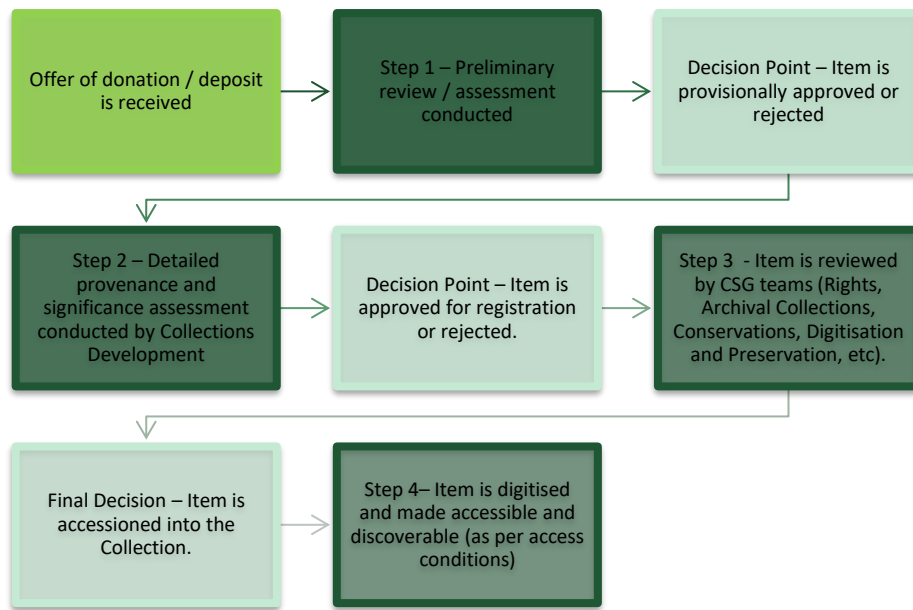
Offer of donation / deposit is received

Step 1 – Preliminary review / assessment conducted

Decision Point – Item is provisionally approved or rejected

Step 2 – Detailed provenance and significance assessment conducted by Collections Development

Decision Point – Item is approved for registration or rejected.

Step 3 - Item is reviewed by CSG teams (Rights, Archival Collections, Conservations, Digitisation and Preservation, etc).

Final Decision – Item is accessioned into the Collection.

Step 4– Item is digitised and made accessible and discoverable (as per access conditions)